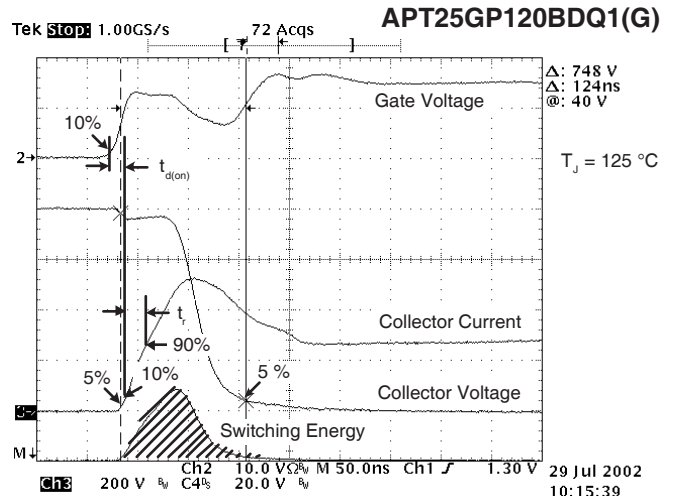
Tek Stop: 1.00GS/s 72 Acqs

APT25GP120BDQ1(G)

Δ: 748 V
Δ: 124ns
@: 40 V

Gate Voltage

10%

2→

$t_{d(on)}$

$T_J$ = 125 °C

$t_r$

Collector Current

90%

5%

10%

5 %

Collector Voltage

3~

Switching Energy

M↓

Ch3 200 V $^B_W$ Ch2 10.0 VΩ$^B_W$ C4 20.0 V $^B_W$ M 50.0ns Ch1 ƒ 1.30 V

29 Jul 2002
10:15:39